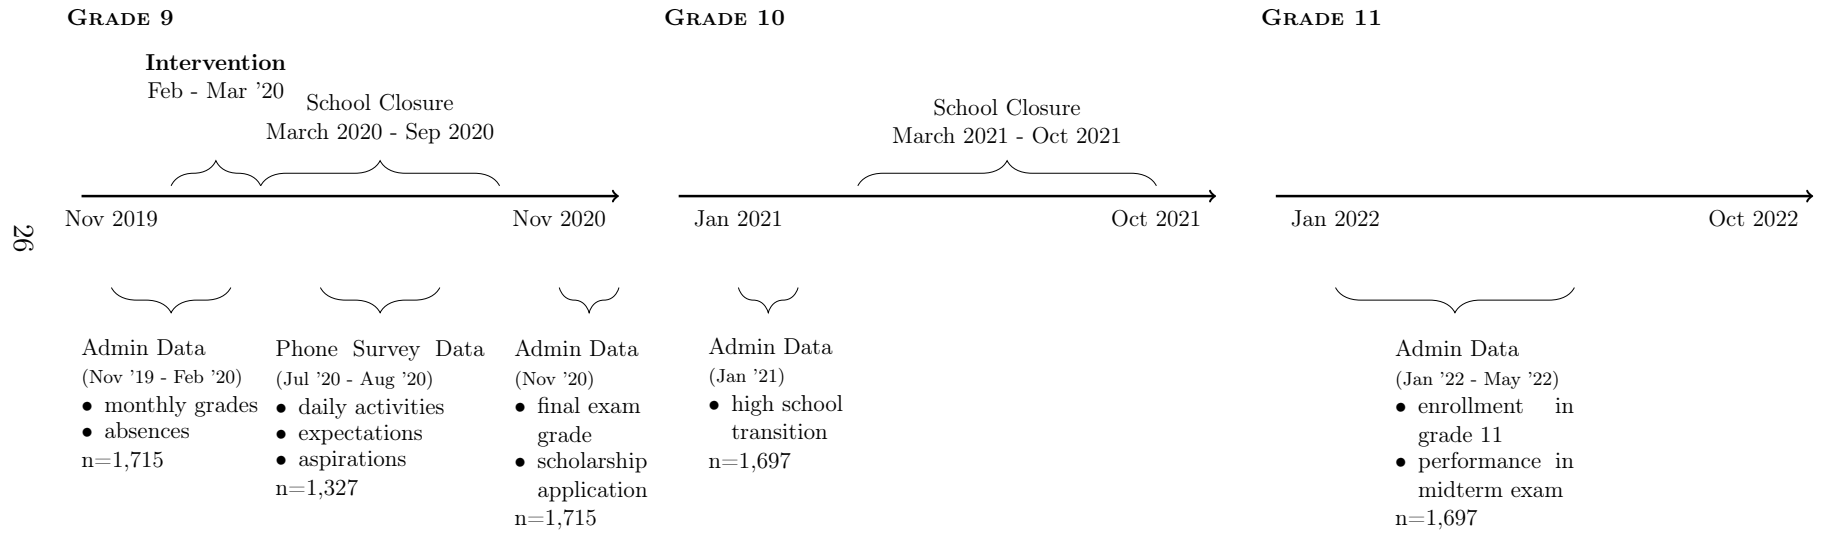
Grade 9

Intervention
Feb - Mar '20

School Closure
March 2020 - Sep 2020

Nov 2019

Nov 2020

Admin Data
(Nov '19 - Feb '20)
• monthly grades
• absences
n=1,715

Phone Survey Data
(Jul '20 - Aug '20)
• daily activities
• expectations
• aspirations
n=1,327

Admin Data
(Nov '20)
• final exam grade
• scholarship application
n=1,715

Grade 10

School Closure
March 2021 - Oct 2021

Jan 2021

Oct 2021

Admin Data
(Jan '21)
• high school transition
n=1,697

Grade 11

Jan 2022

Oct 2022

Admin Data
(Jan '22 - May '22)
• enrollment in grade 11
• performance in midterm exam
n=1,697

26